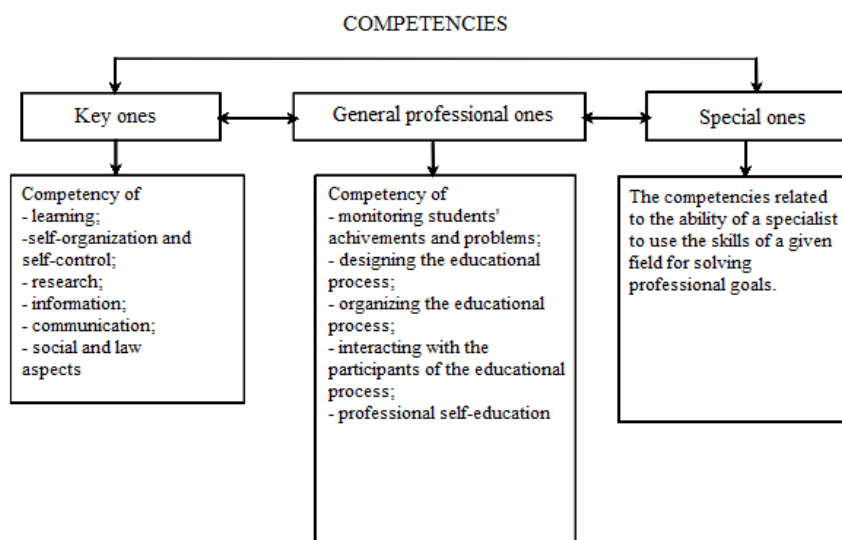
COMPETENCIES

Key ones

General professional ones

Special ones

Competency of
- learning;
-self-organization and self-control;
- research;
- information;
- communication;
- social and law aspects

Competency of
- monitoring students' achivements and problems;
- designing the educational process;
- organizing the educational process;
- interacting with the participants of the educational process;
- professional self-education

The competencies related to the ability of a specialist to use the skills of a given field for solving professional goals.